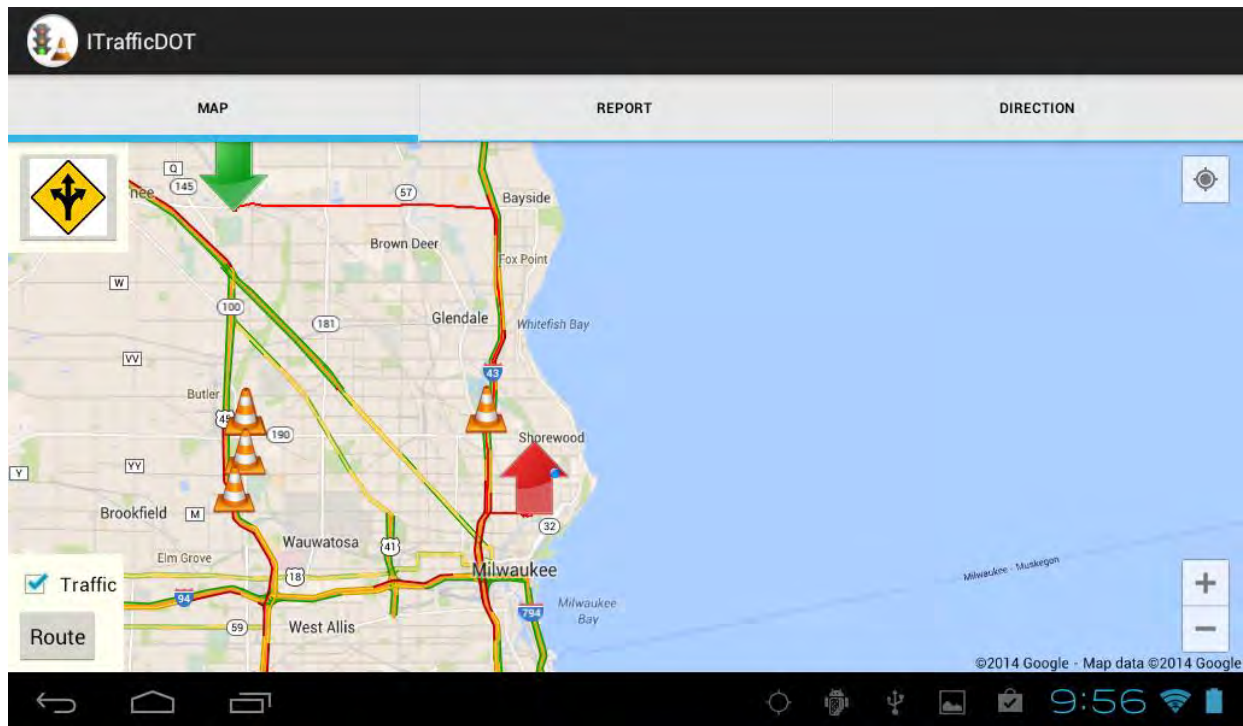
ITrafficDOT

MAP | REPORT | DIRECTION

Q
145
nee
57
Bayside
Brown Deer
Fox Point
W
100
181
Glendale
Whitefish Bay
VV
43
Butler
45
190
Shorewood
Y
YY
Brookfield
M
32
Wauwatosa
41
Elm Grove
18
Milwaukee
Traffic
94
794
Milwaukee Bay
Milwaukee - Muskegon
Route
59
West Allis

+
−
©2014 Google · Map data ©2014 Google

9:56